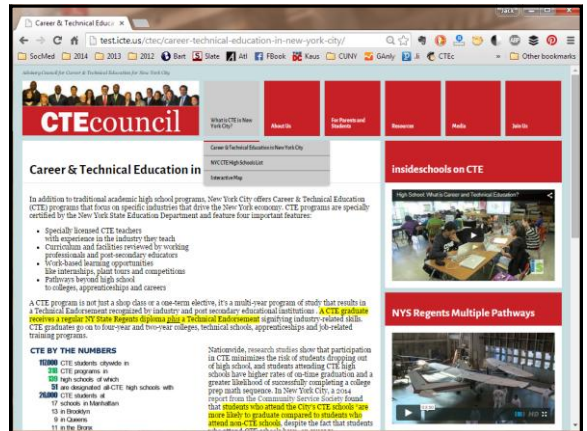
Career & Technical Educa ×

test.icte.us/ctec/career-technical-education-in-new-york-city/

SocMed 2014 2013 2012 Bart Slate Atl FBook Kaus CUNY GAnly Ji CTEc Other bookmarks

Advisory Council for Career & Technical Education New York City

CTEcouncil

What is CTE in New York City? | About Us | For Parents and Students | Resources | Media | Join Us

Career & Technical Education in New York City

NYC CTE High Schools List

Interactive Map

Career & Technical Education in

In addition to traditional academic high school programs, New York City offers Career & Technical Education (CTE) programs that focus on specific industries that drive the New York economy. CTE programs are specially certified by the New York State Education Department and feature four important features:

- Specially licensed CTE teachers with experience in the industry they teach
- Curriculum and facilities reviewed by working professionals and post-secondary educators
- Work-based learning opportunities like internships, plant tours and competitions
- Pathways beyond high school to colleges, apprenticeships and careers

A CTE program is not just a shop class or a one-term elective, it's a multi-year program of study that results in a Technical Endorsement recognized by industry and post secondary educational institutions. A CTE graduate receives a regular NY State Regents diploma plus a Technical Endorsement signifying industry-related skills. CTE graduates go on to four-year and two-year colleges, technical schools, apprenticeships and job-related training programs.

CTE BY THE NUMBERS

110,000 CTE students citywide in
300 CTE programs in
120 high schools of which
50 are designated all-CTE high schools with
26,000 CTE students at
17 schools in Manhattan
13 in Brooklyn
9 in Queens
11 in the Bronx

Nationwide, research studies show that participation in CTE minimizes the risk of students dropping out of high school, and students attending CTE high schools have higher rates of on-time graduation and a greater likelihood of successfully completing a college prep math sequence. In New York City, a 2014 report from the Community Service Society found that students who attend the City's CTE schools "are more likely to graduate compared to students who attend non-CTE schools, despite the fact that students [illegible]

insideschools on CTE

High School: What's Career and Technical Education?

NYS Regents Multiple Pathways